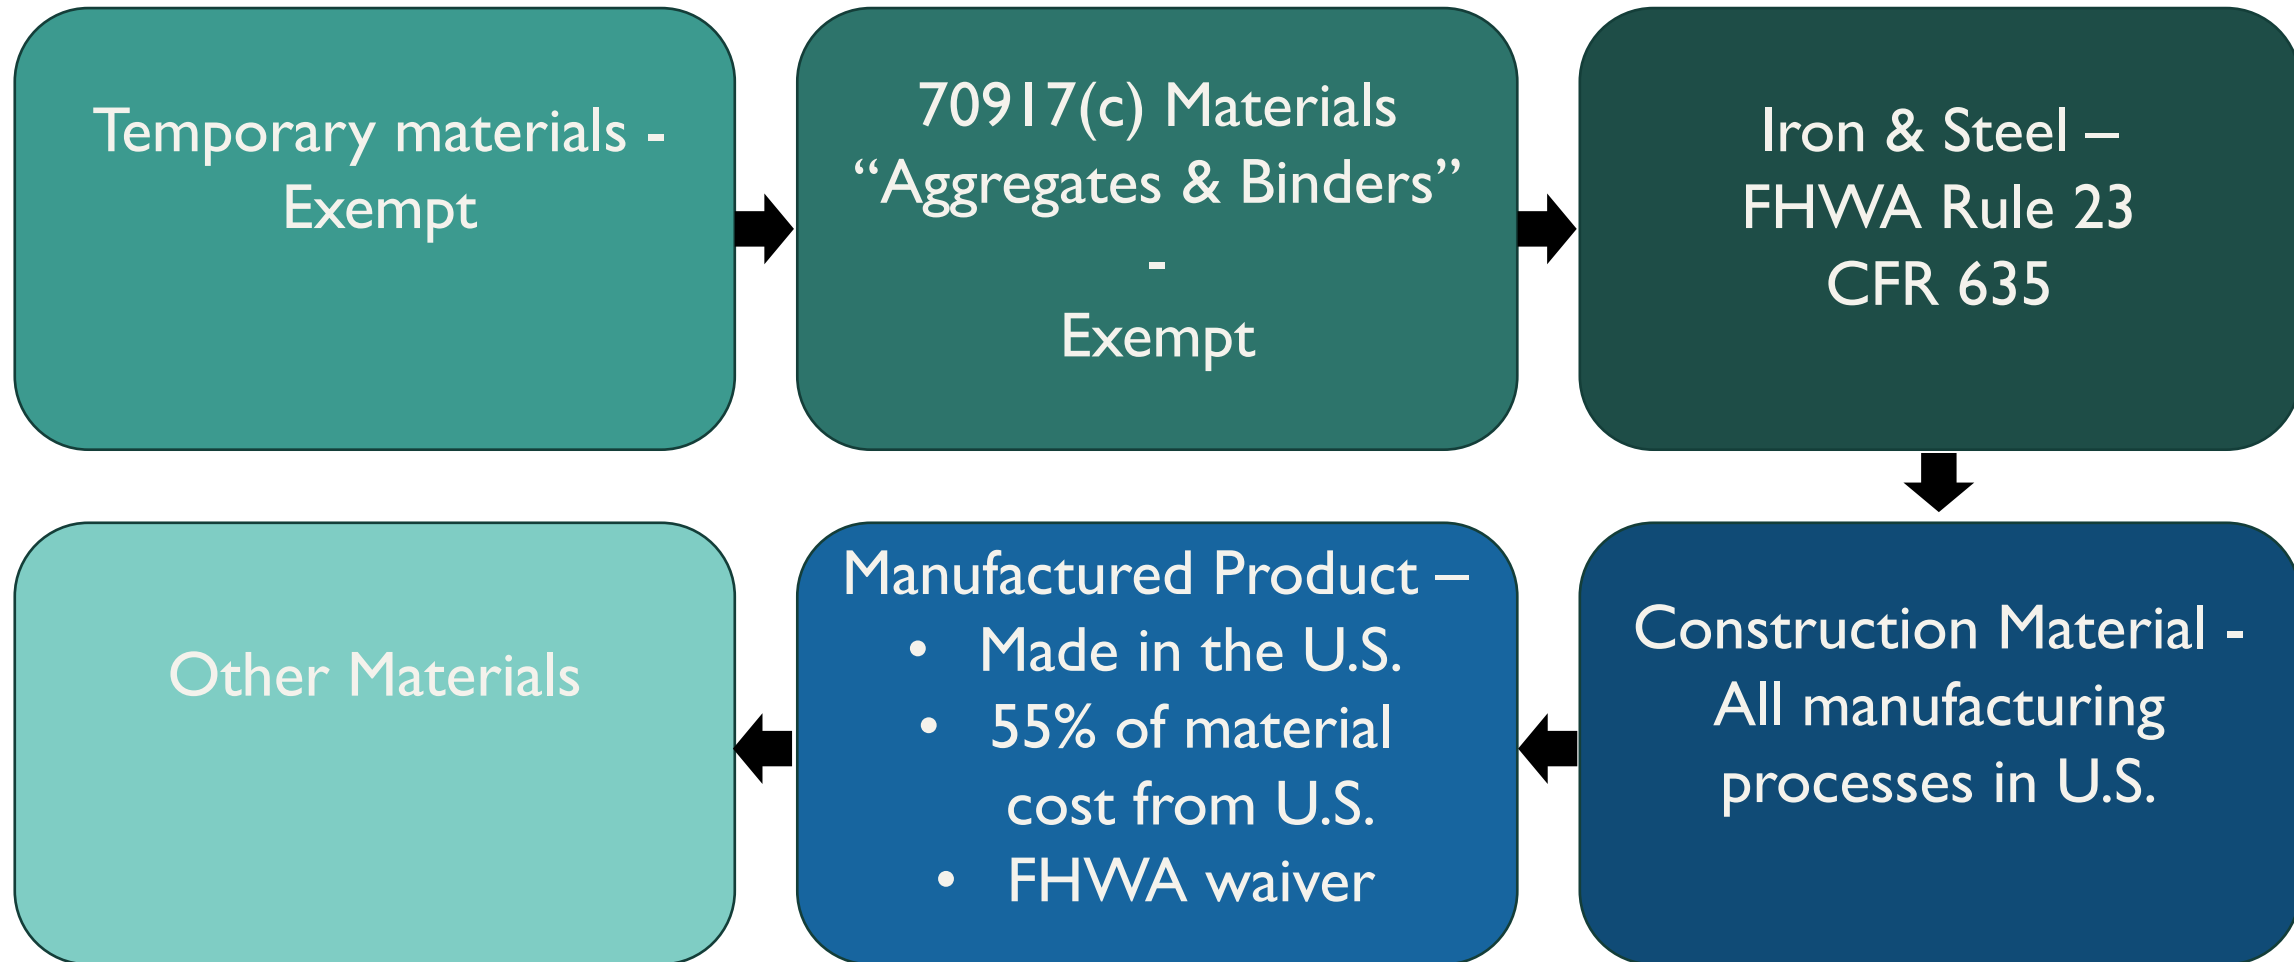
Temporary materials - Exempt

70917(c) Materials "Aggregates & Binders" - Exempt

Iron & Steel – FHWA Rule 23 CFR 635

Construction Material - All manufacturing processes in U.S.

Manufactured Product –
• Made in the U.S.
• 55% of material cost from U.S.
• FHWA waiver

Other Materials